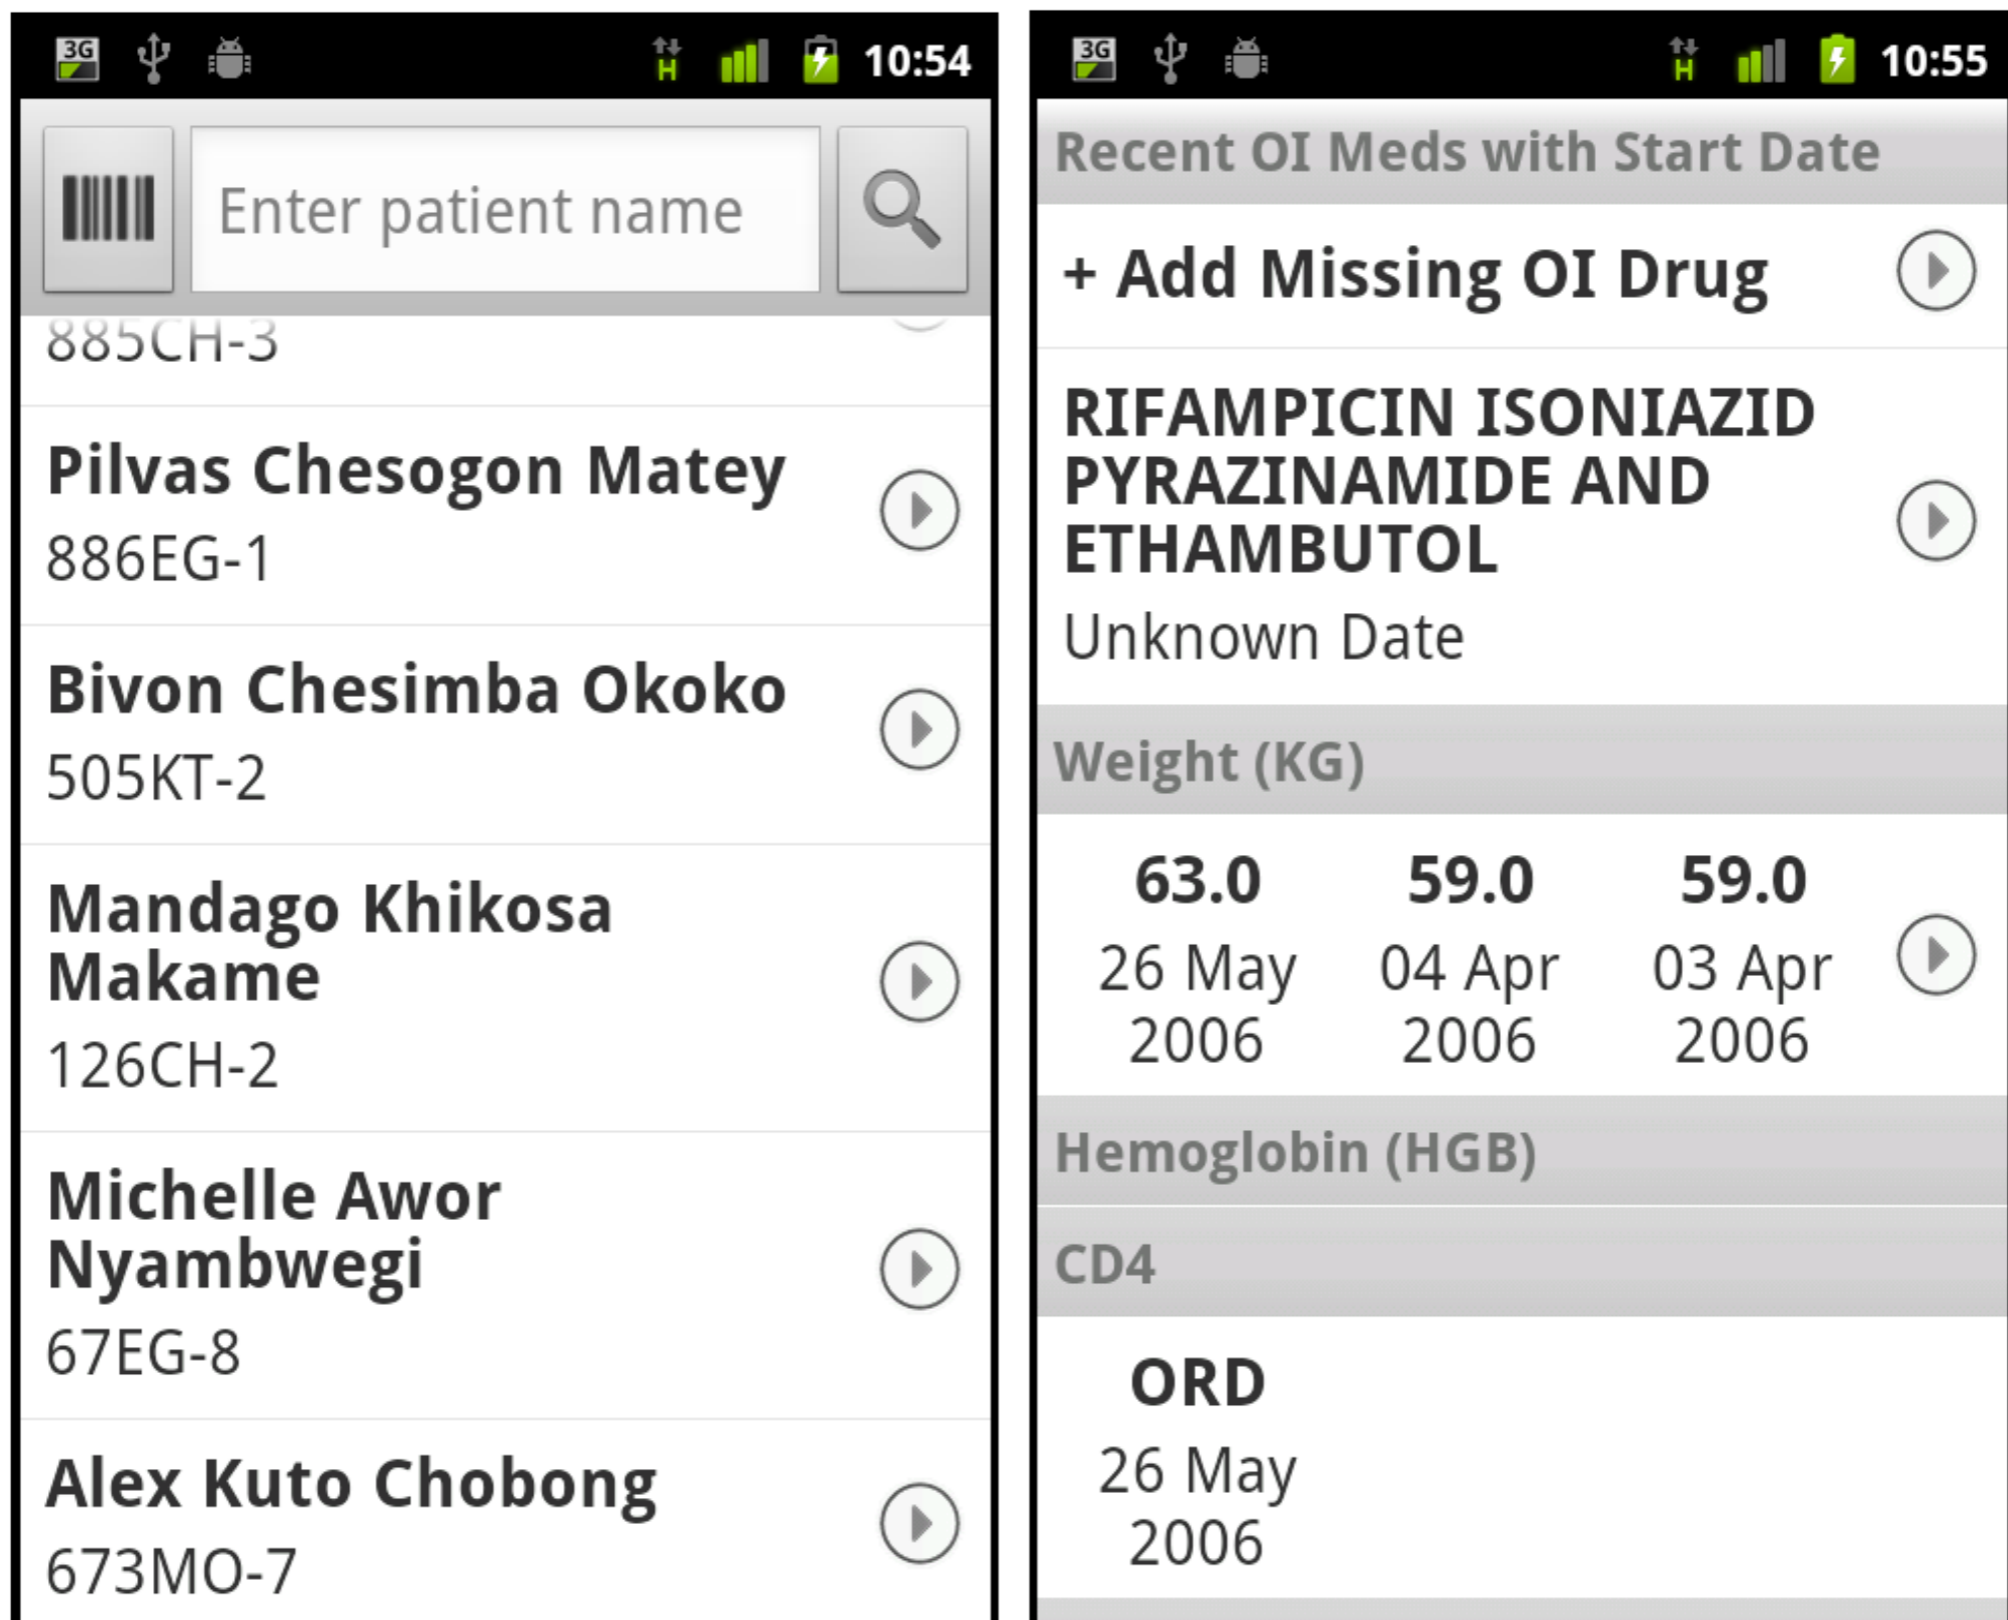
3G H 10:54

Enter patient name

885CH-3

Pilvas Chesogon Matey
886EG-1

Bivon Chesimba Okoko
505KT-2

Mandago Khikosa Makame
126CH-2

Michelle Awor Nyambwegi
67EG-8

Alex Kuto Chobong
673MO-7

3G H 10:55

Recent OI Meds with Start Date

+ Add Missing OI Drug

RIFAMPICIN ISONIAZID PYRAZINAMIDE AND ETHAMBUTOL
Unknown Date

Weight (KG)

| 63.0 | 59.0 | 59.0 |
|---|---|---|
| 26 May 2006 | 04 Apr 2006 | 03 Apr 2006 |

Hemoglobin (HGB)

CD4

ORD
26 May 2006